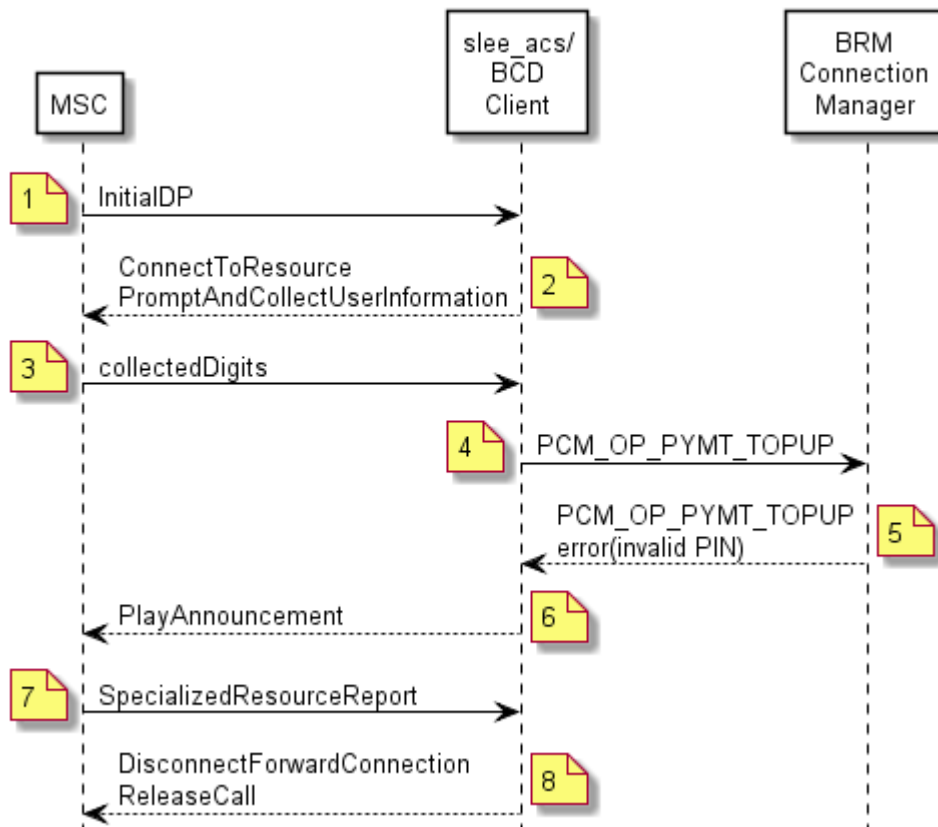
MSC

slee_acs/ BCD Client

BRM Connection Manager

1 InitialDP

ConnectToResource PromptAndCollectUserInformation 2

3 collectedDigits

4 PCM_OP_PYMT_TOPUP

PCM_OP_PYMT_TOPUP error(invalid PIN) 5

PlayAnnouncement 6

7 SpecializedResourceReport

DisconnectForwardConnection ReleaseCall 8